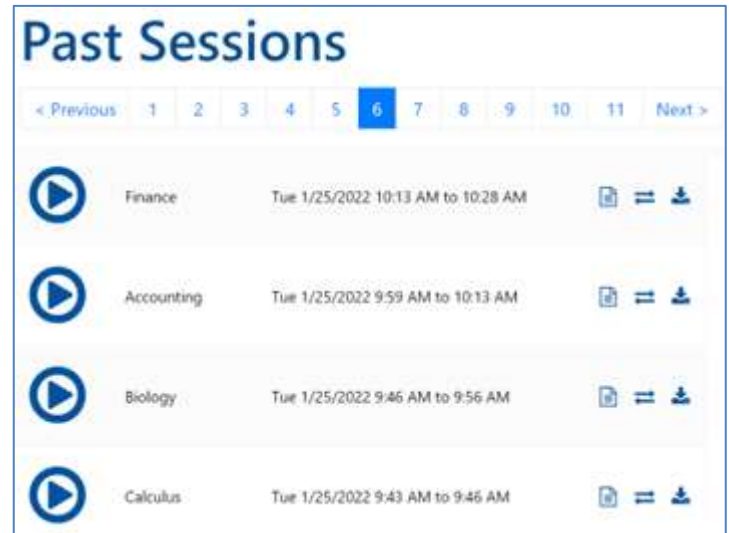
Past Sessions

< Previous 1 2 3 4 5 6 7 8 9 10 11 Next >

Finance Tue 1/25/2022 10:13 AM to 10:28 AM

Accounting Tue 1/25/2022 9:59 AM to 10:13 AM

Biology Tue 1/25/2022 9:46 AM to 9:56 AM

Calculus Tue 1/25/2022 9:43 AM to 9:46 AM